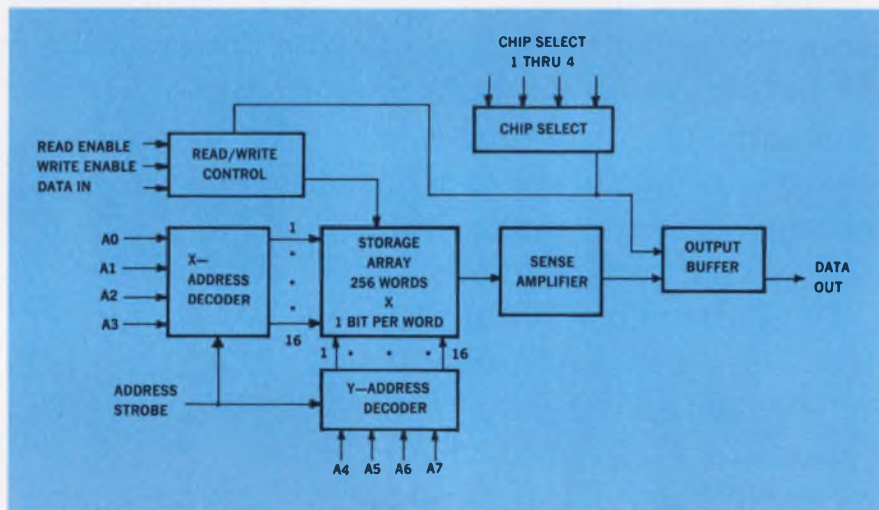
CHIP SELECT
1 THRU 4

CHIP SELECT

READ ENABLE
WRITE ENABLE
DATA IN

READ/WRITE CONTROL

A0
A1
A2
A3

X— ADDRESS DECODER

1
16

STORAGE ARRAY 256 WORDS X 1 BIT PER WORD

1
16

SENSE AMPLIFIER

OUTPUT BUFFER

DATA OUT

ADDRESS STROBE

Y—ADDRESS DECODER

A4
A5
A6
A7